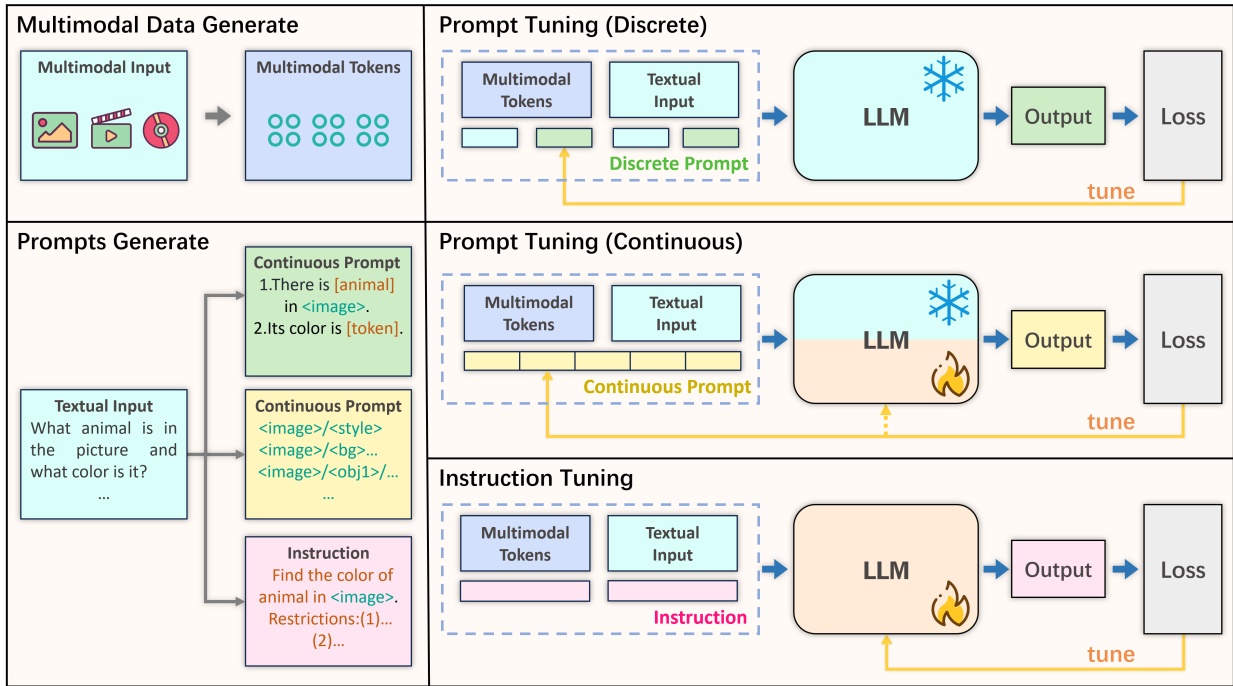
Multimodal Data Generate

Multimodal Input

Multimodal Tokens

Prompts Generate

Textual Input
What animal is in the picture and what color is it?
...

Continuous Prompt
1.There is [animal] in <image>.
2.Its color is [token].

Continuous Prompt
<image>/<style>
<image>/<bg>...
<image>/<obj1>/...
...

Instruction
Find the color of animal in <image>.
Restrictions:(1)...
(2)...

Prompt Tuning (Discrete)

Multimodal Tokens

Textual Input

Discrete Prompt

LLM

Output

Loss

tune

Prompt Tuning (Continuous)

Multimodal Tokens

Textual Input

Continuous Prompt

LLM

Output

Loss

tune

Instruction Tuning

Multimodal Tokens

Textual Input

Instruction

LLM

Output

Loss

tune